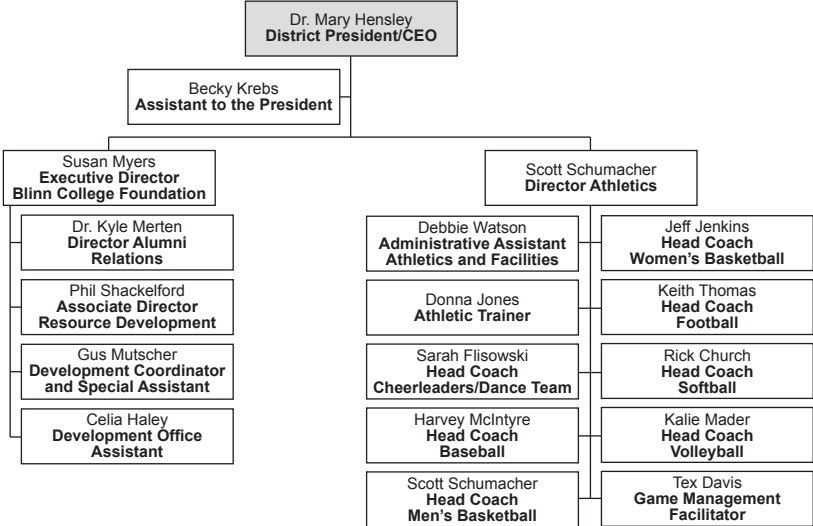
Dr. Mary Hensley
**District President/CEO**

Becky Krebs
**Assistant to the President**

Susan Myers
**Executive Director Blinn College Foundation**

Dr. Kyle Merten
**Director Alumni Relations**

Phil Shackelford
**Associate Director Resource Development**

Gus Mutscher
**Development Coordinator and Special Assistant**

Celia Haley
**Development Office Assistant**

Scott Schumacher
**Director Athletics**

Debbie Watson
**Administrative Assistant Athletics and Facilities**

Donna Jones
**Athletic Trainer**

Sarah Flisowski
**Head Coach Cheerleaders/Dance Team**

Harvey McIntyre
**Head Coach Baseball**

Scott Schumacher
**Head Coach Men's Basketball**

Jeff Jenkins
**Head Coach Women's Basketball**

Keith Thomas
**Head Coach Football**

Rick Church
**Head Coach Softball**

Kalie Mader
**Head Coach Volleyball**

Tex Davis
**Game Management Facilitator**